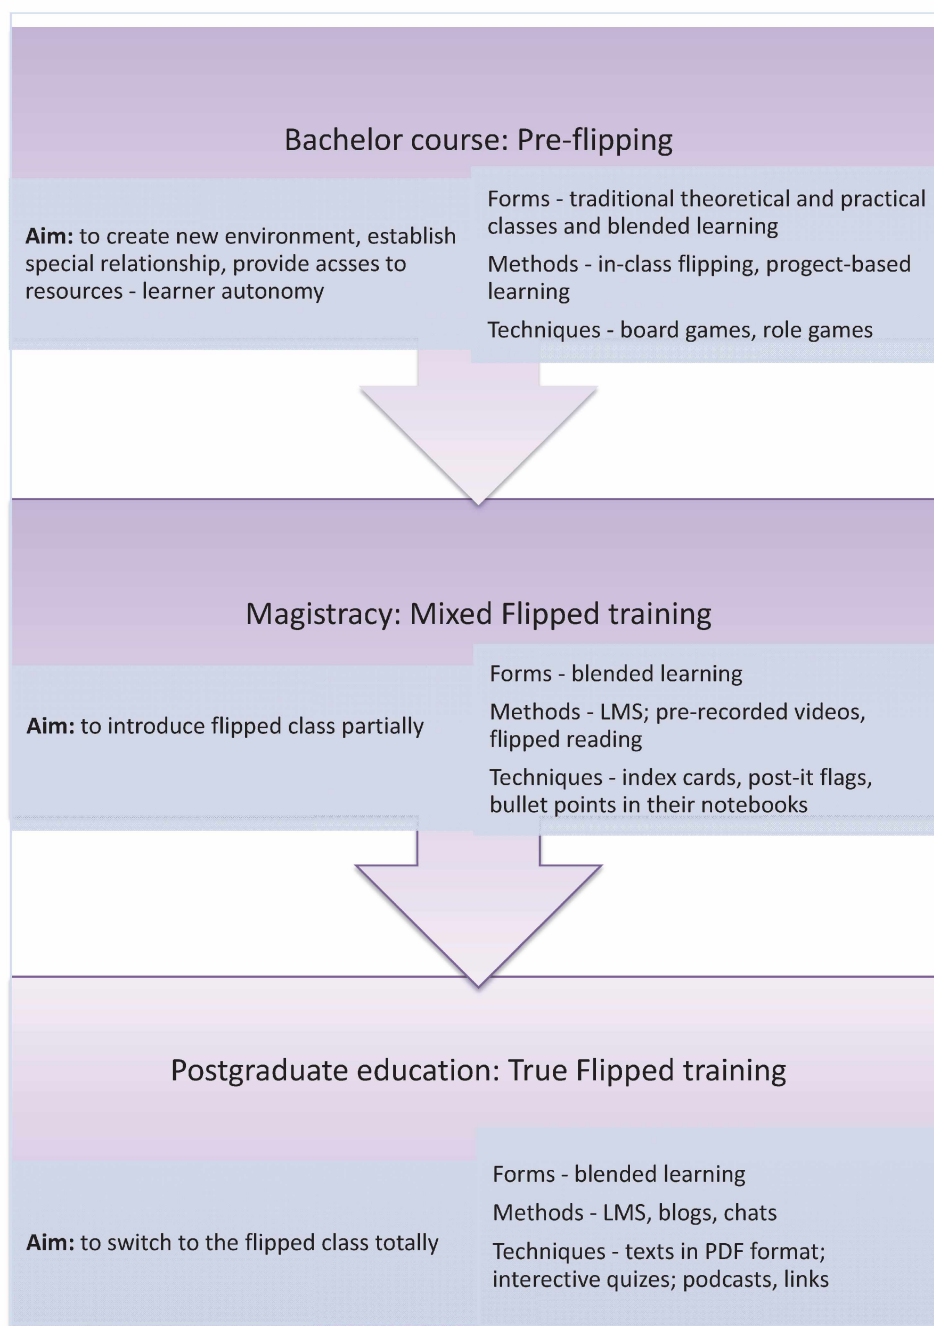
Bachelor course: Pre-flipping

**Aim:** to create new environment, establish special relationship, provide acsses to resources - learner autonomy

Forms - traditional theoretical and practical classes and blended learning

Methods - in-class flipping, progect-based learning

Techniques - board games, role games

Magistracy: Mixed Flipped training

**Aim:** to introduce flipped class partially

Forms - blended learning

Methods - LMS; pre-recorded videos, flipped reading

Techniques - index cards, post-it flags, bullet points in their notebooks

Postgraduate education: True Flipped training

**Aim:** to switch to the flipped class totally

Forms - blended learning

Methods - LMS, blogs, chats

Techniques - texts in PDF format; interective quizes; podcasts, links